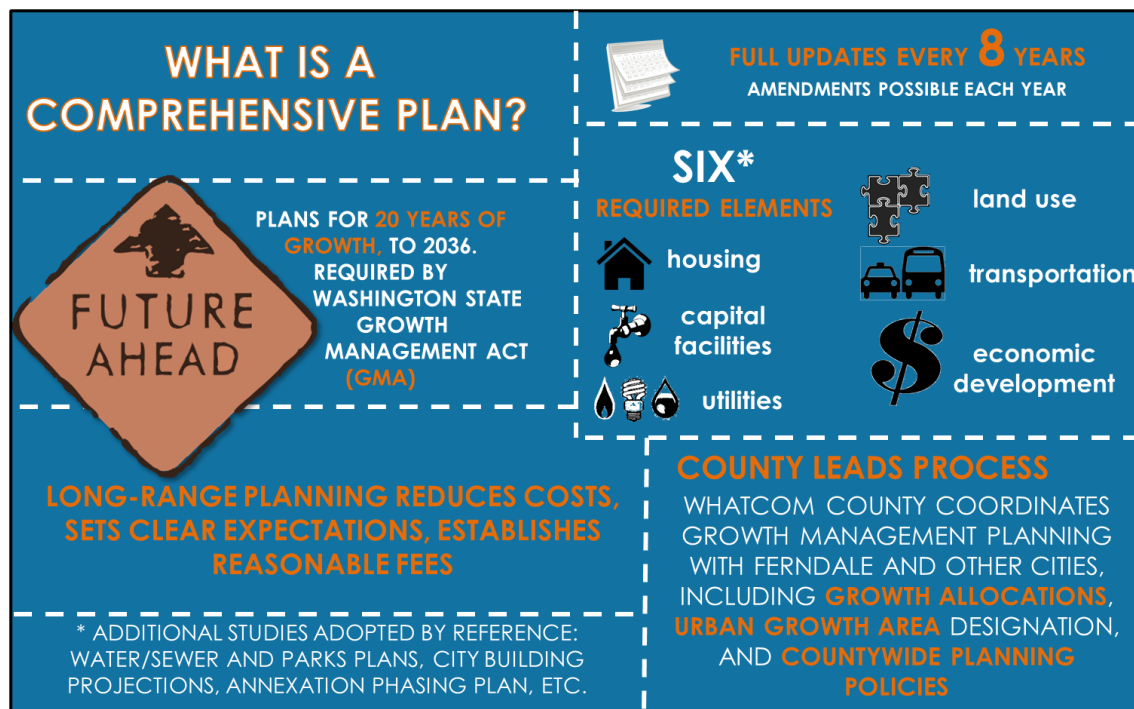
WHAT IS A COMPREHENSIVE PLAN?

FUTURE AHEAD

PLANS FOR 20 YEARS OF GROWTH, TO 2036. REQUIRED BY WASHINGTON STATE GROWTH MANAGEMENT ACT (GMA)

FULL UPDATES EVERY 8 YEARS
AMENDMENTS POSSIBLE EACH YEAR

SIX*
REQUIRED ELEMENTS

housing

capital facilities

utilities

land use

transportation

economic development

LONG-RANGE PLANNING REDUCES COSTS, SETS CLEAR EXPECTATIONS, ESTABLISHES REASONABLE FEES

COUNTY LEADS PROCESS
WHATCOM COUNTY COORDINATES GROWTH MANAGEMENT PLANNING WITH FERNDALE AND OTHER CITIES, INCLUDING GROWTH ALLOCATIONS, URBAN GROWTH AREA DESIGNATION, AND COUNTYWIDE PLANNING POLICIES

* ADDITIONAL STUDIES ADOPTED BY REFERENCE: WATER/SEWER AND PARKS PLANS, CITY BUILDING PROJECTIONS, ANNEXATION PHASING PLAN, ETC.